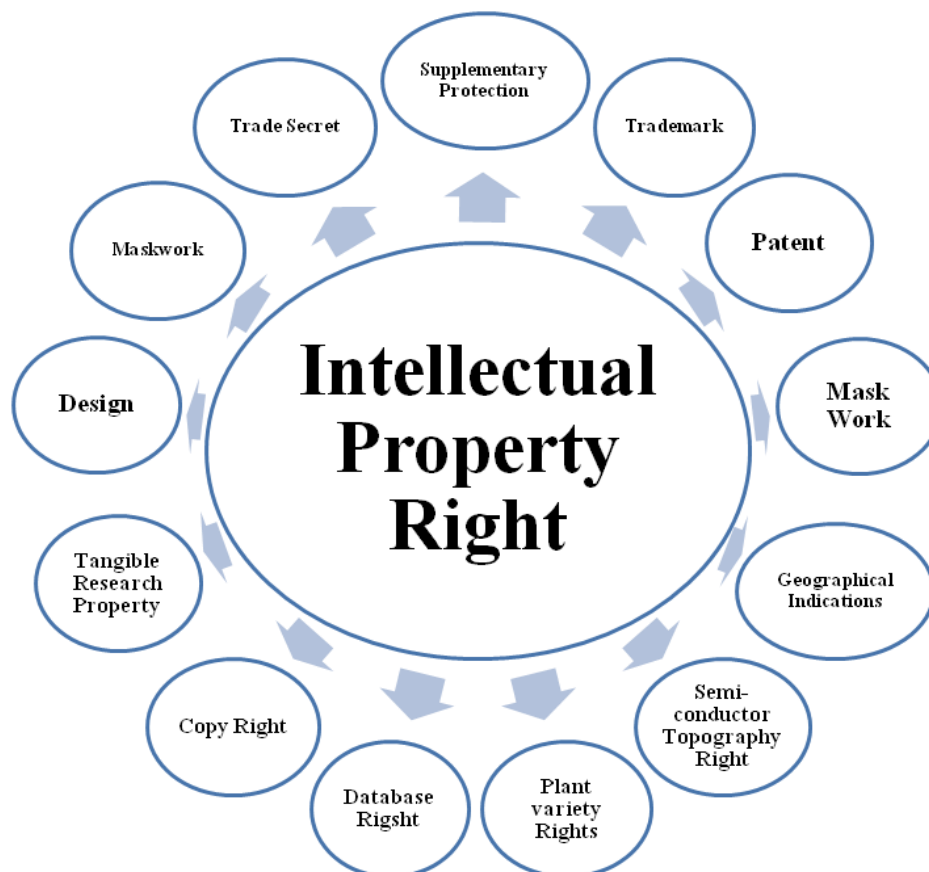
Intellectual Property Right

Supplementary Protection

Trademark

Patent

Mask Work

Geographical Indications

Semi-conductor Topography Right

Plant variety Rights

Database Rigsht

Copy Right

Tangible Research Property

Design

Maskwork

Trade Secret